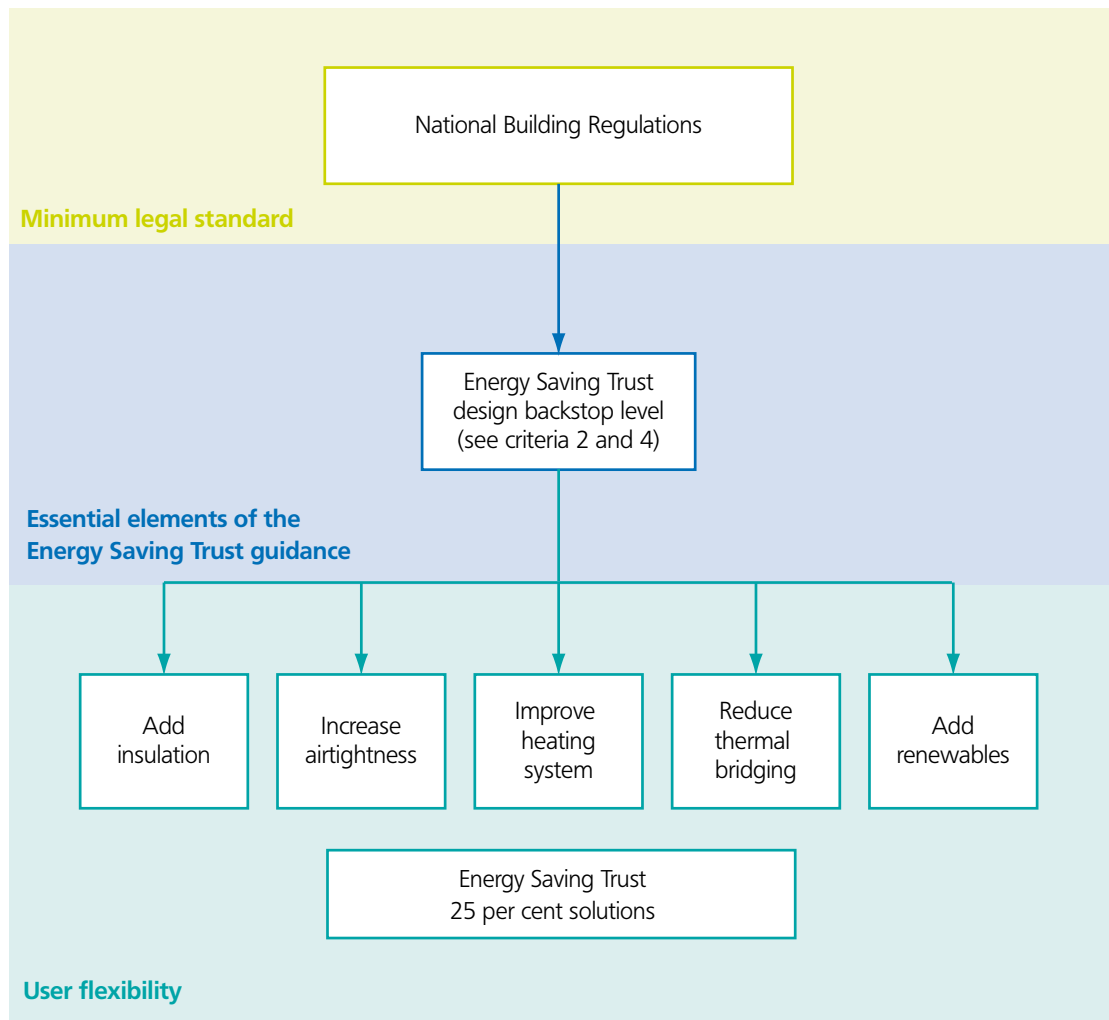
National Building Regulations

Minimum legal standard

Energy Saving Trust design backstop level (see criteria 2 and 4)

Essential elements of the Energy Saving Trust guidance

Add insulation

Increase airtightness

Improve heating system

Reduce thermal bridging

Add renewables

Energy Saving Trust 25 per cent solutions

User flexibility